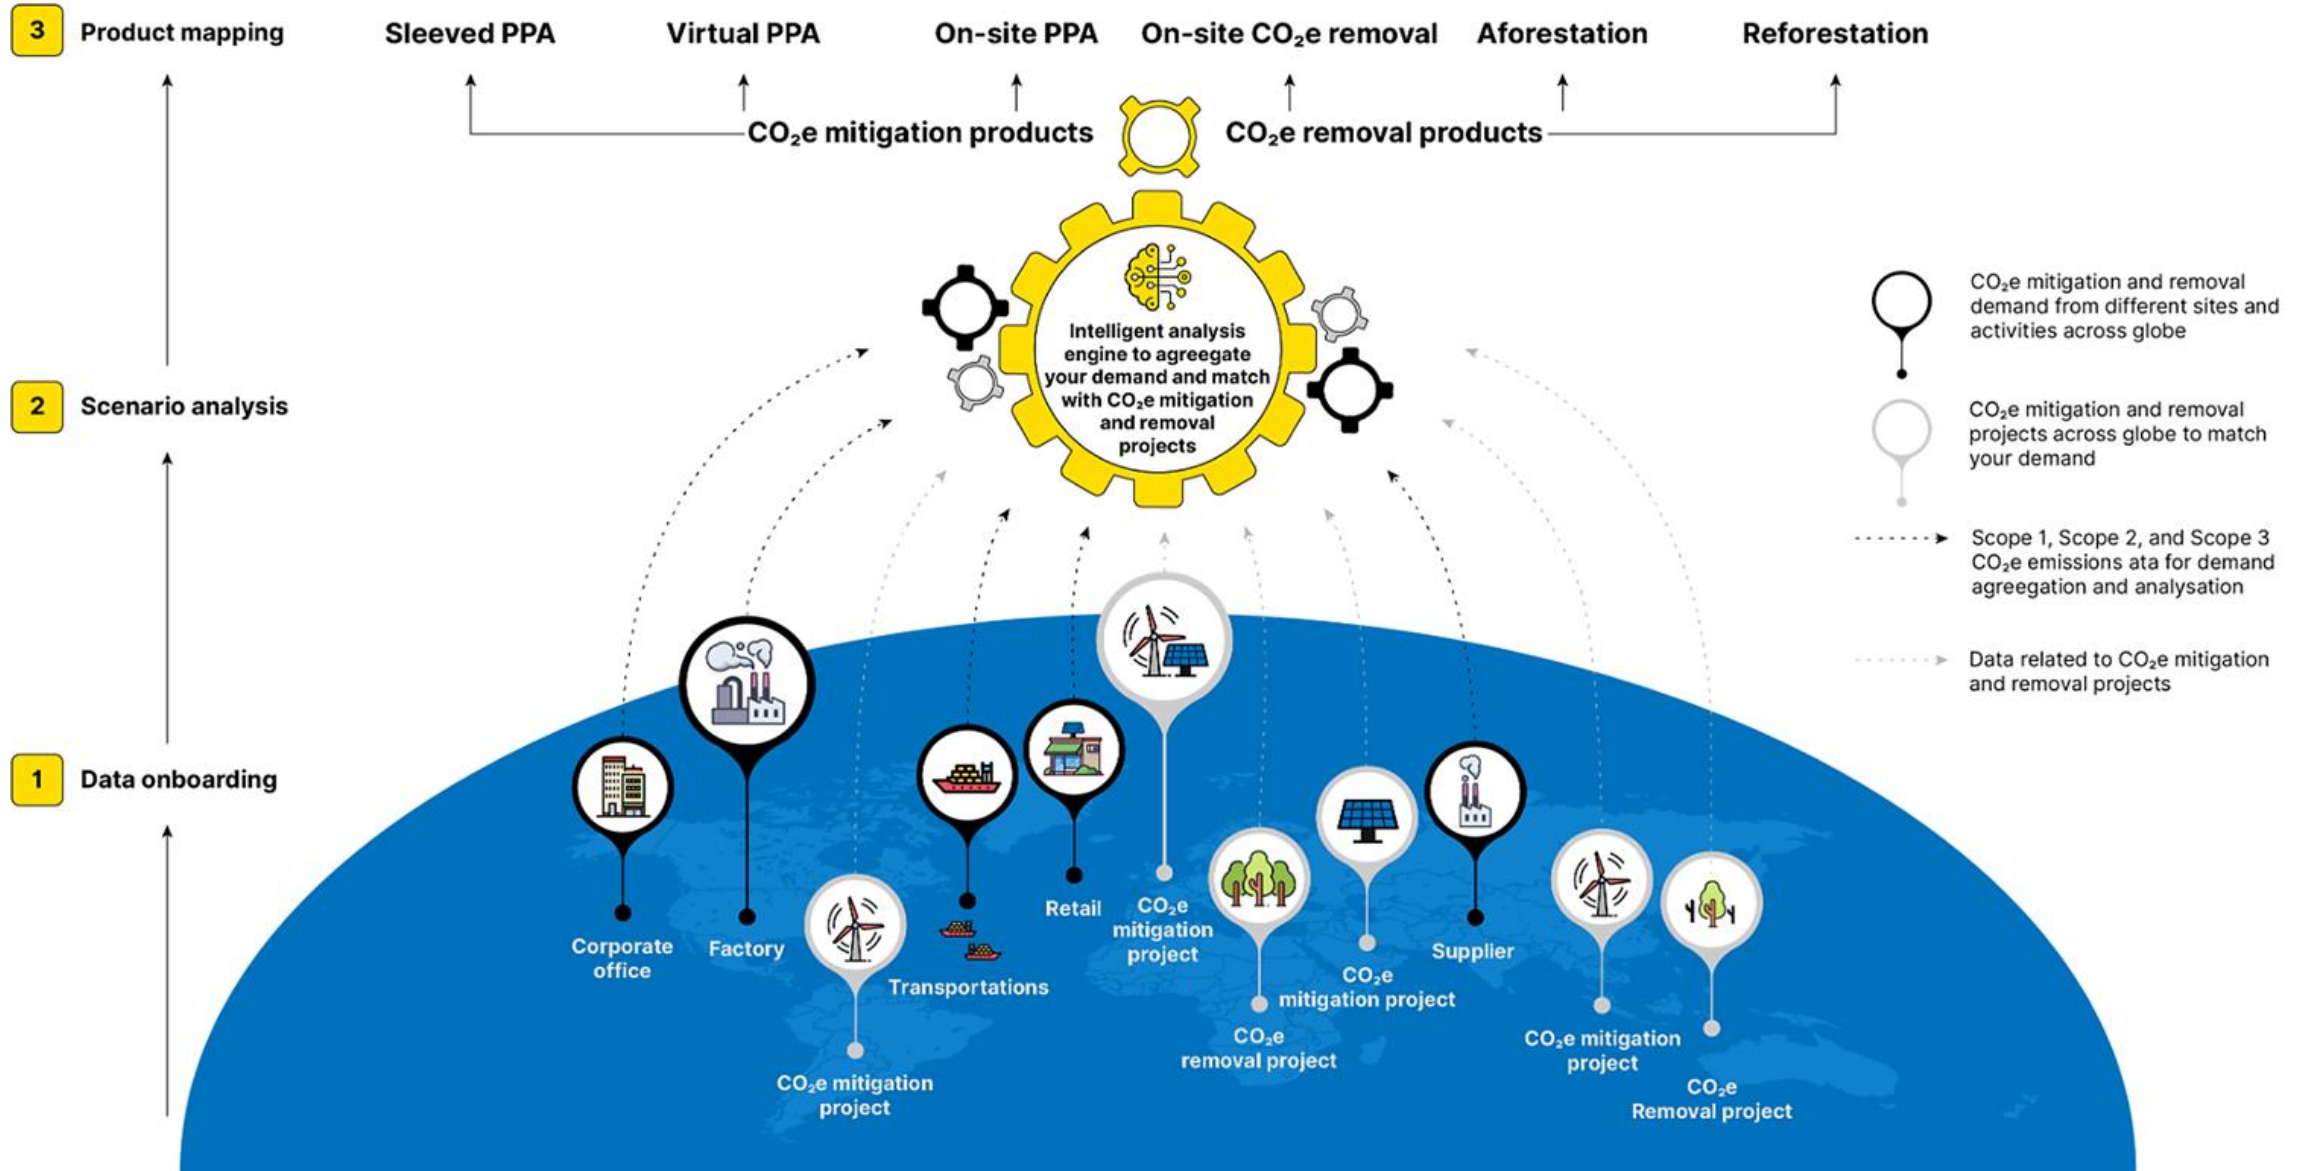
3 Product mapping

Sleeved PPA

Virtual PPA

On-site PPA

On-site $CO_2$e removal

Aforestation

Reforestation

$CO_2$e mitigation products

$CO_2$e removal products

2 Scenario analysis

Intelligent analysis engine to agreegate your demand and match with $CO_2$e mitigation and removal projects

$CO_2$e mitigation and removal demand from different sites and activities across globe

$CO_2$e mitigation and removal projects across globe to match your demand

Scope 1, Scope 2, and Scope 3 $CO_2$e emissions ata for demand agreegation and analysation

Data related to $CO_2$e mitigation and removal projects

1 Data onboarding

Corporate office

Factory

$CO_2$e mitigation project

Transportations

Retail

$CO_2$e mitigation project

$CO_2$e removal project

$CO_2$e mitigation project

Supplier

$CO_2$e mitigation project

$CO_2$e Removal project